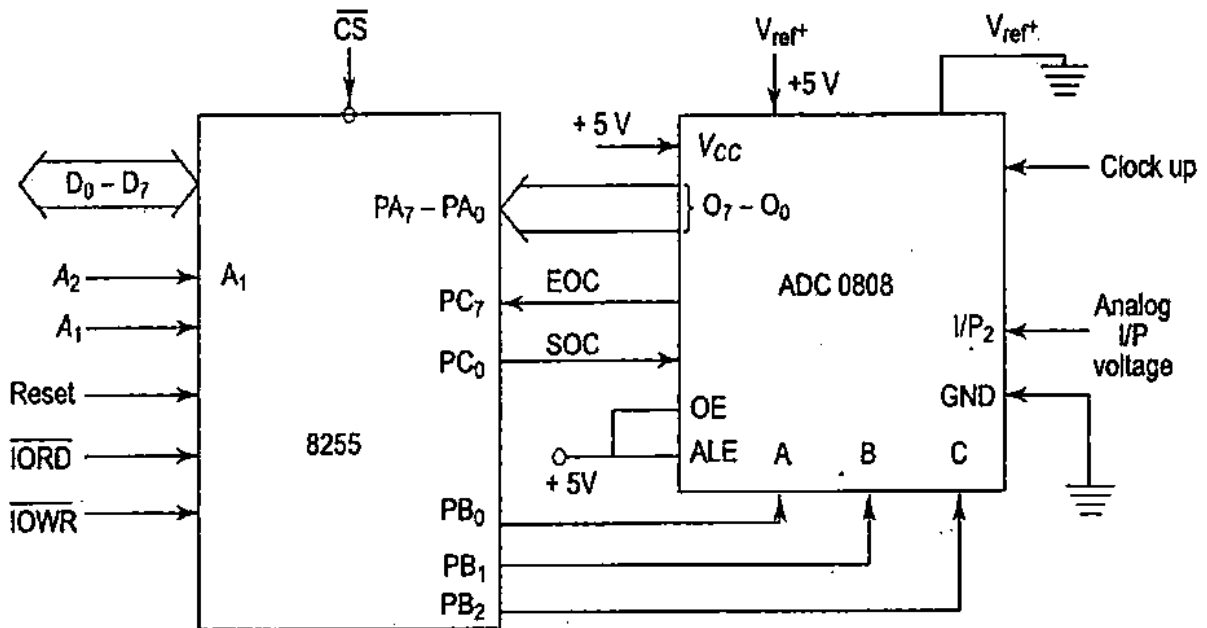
$\overline{CS}$

$V_{ref^+}$

+5 V

$V_{ref^+}$

+ 5 V

$V_{CC}$

Clock up

$D_0 - D_7$

$PA_7 - PA_0$

$O_7 - O_0$

$A_2$

$A_1$

$A_1$

EOC

ADC 0808

$PC_7$

Analog I/P voltage

$I/P_2$

SOC

$PC_0$

Reset

GND

OE

$\overline{IORD}$

8255

ALE

A

B

C

+ 5V

$\overline{IOWR}$

$PB_0$

$PB_1$

$PB_2$